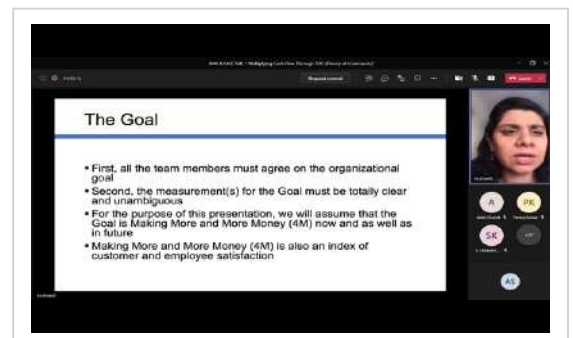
The Goal

• First, all the team members must agree on the organizational goal

• Second, the measurement(s) for the Goal must be totally clear and unambiguous

• For the purpose of this presentation, we will assume that the Goal is Making More and More Money (4M) now and as well as in future

• Making More and More Money (4M) is also an index of customer and employee satisfaction

A

PK

SK

AS

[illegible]